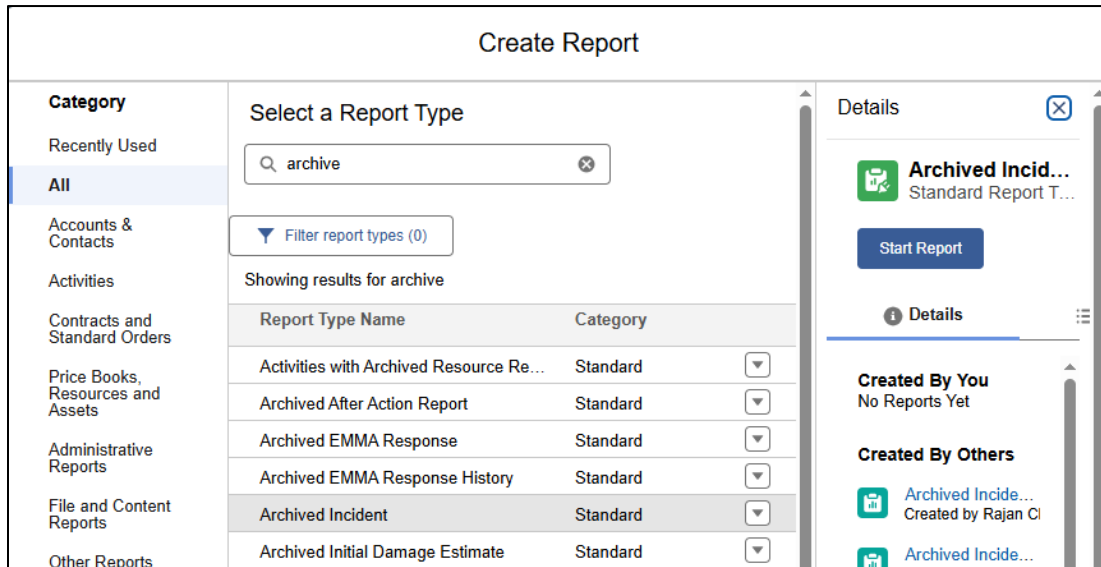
Create Report

Category
Recently Used
All
Accounts & Contacts
Activities
Contracts and Standard Orders
Price Books, Resources and Assets
Administrative Reports
File and Content Reports
Other Reports

Select a Report Type

archive

Filter report types (0)

Showing results for archive

| Report Type Name | Category |
|---|---|
| Activities with Archived Resource Re… | Standard |
| Archived After Action Report | Standard |
| Archived EMMA Response | Standard |
| Archived EMMA Response History | Standard |
| Archived Incident | Standard |
| Archived Initial Damage Estimate | Standard |

Details

Archived Incid…
Standard Report T…

Start Report

Details

Created By You
No Reports Yet

Created By Others

Archived Incide…
Created by Rajan Cl

Archived Incide…